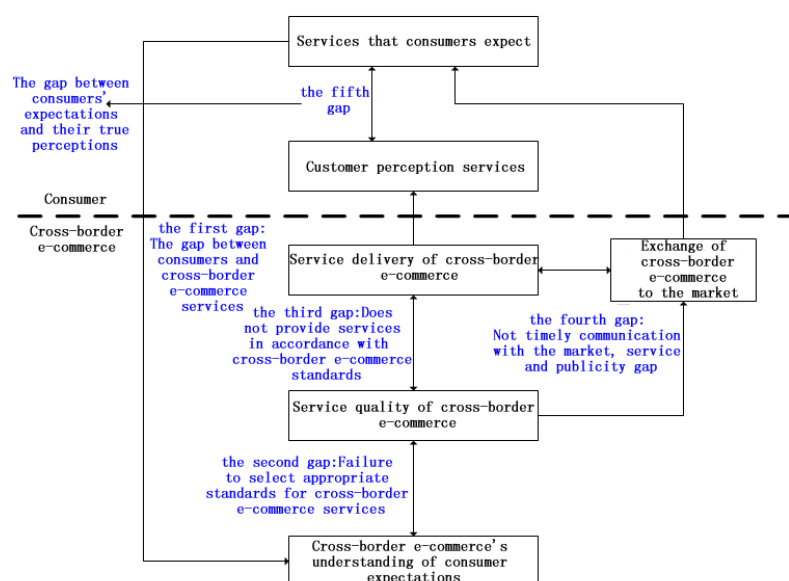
Services that consumers expect

The gap between consumers' expectations and their true perceptions

the fifth gap

Customer perception services

Consumer

Cross-border e-commerce

the first gap: The gap between consumers and cross-border e-commerce services

Service delivery of cross-border e-commerce

Exchange of cross-border e-commerce to the market

the third gap:Does not provide services in accordance with cross-border e-commerce standards

the fourth gap: Not timely communication with the market, service and publicity gap

Service quality of cross-border e-commerce

the second gap:Failure to select appropriate standards for cross-border e-commerce services

Cross-border e-commerce's understanding of consumer expectations